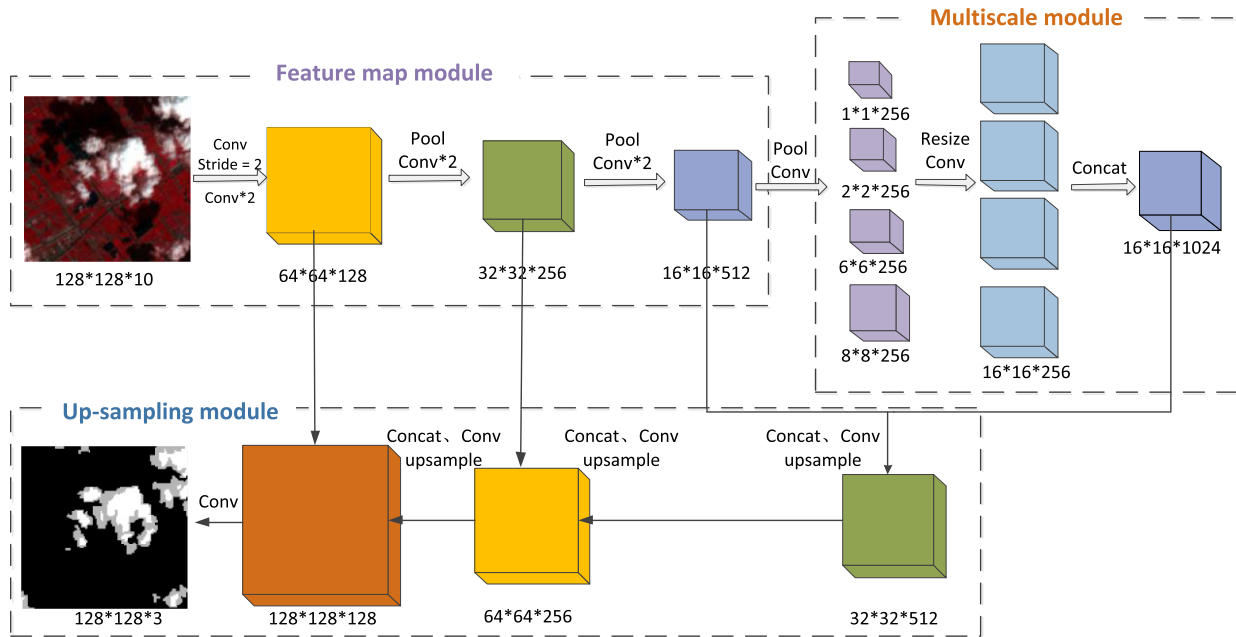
Multiscale module

Feature map module

Conv
Stride = 2
Conv*2

128*128*10

64*64*128

Pool
Conv*2

32*32*256

Pool
Conv*2

16*16*512

Pool
Conv

1*1*256

2*2*256

6*6*256

8*8*256

Resize
Conv

16*16*256

Concat

16*16*1024

Up-sampling module

Conv

128*128*3

Concat、Conv
upsample

128*128*128

Concat、Conv
upsample

64*64*256

Concat、Conv
upsample

32*32*512